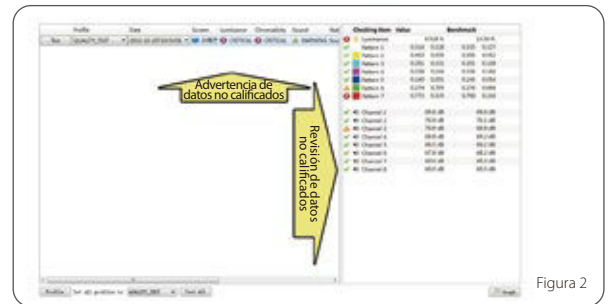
Advertencia de datos no calificados

Revisión de datos no calificados

Profile | Date | Screen | Luminance | Chromaticity | Sound
Run | QUALITY_TEST | CRITICAL | CRITICAL | WARNING

Checking Item | Value | Benchmark
Luminance
Pattern 1
Pattern 2
Pattern 3
Pattern 4
Pattern 5
Pattern 6
Pattern 7
Channel 1
Channel 2
Channel 3
Channel 4
Channel 5
Channel 6
Channel 7
Channel 8

Profile | Set all profiles to: | QUALITY_TEST | Test all

Figura 2